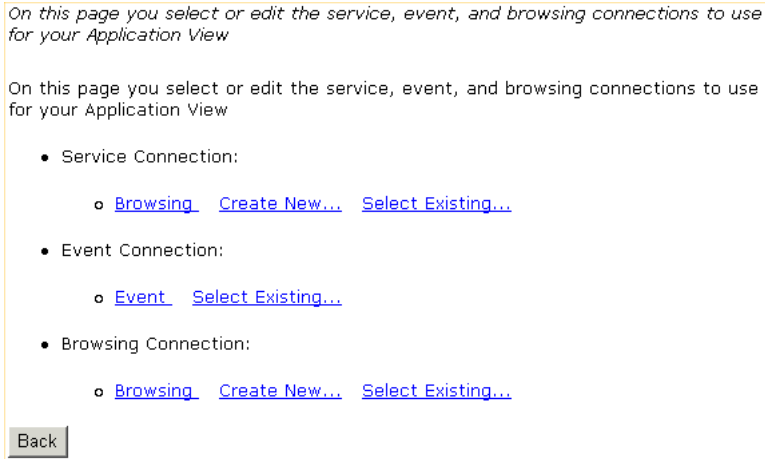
On this page you select or edit the service, event, and browsing connections to use for your Application View

On this page you select or edit the service, event, and browsing connections to use for your Application View

- Service Connection:
  - Browsing Create New... Select Existing...
- Event Connection:
  - Event Select Existing...
- Browsing Connection:
  - Browsing Create New... Select Existing...

Back